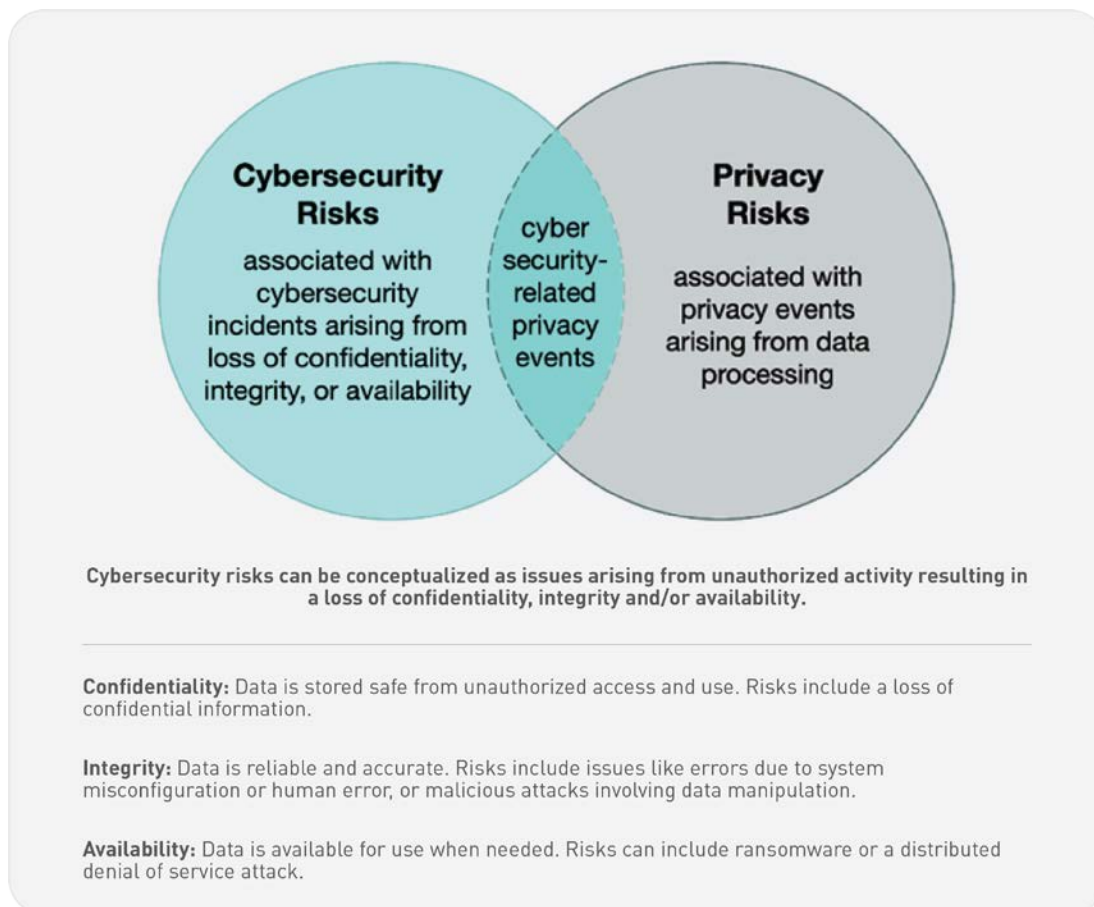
Cybersecurity Risks

associated with cybersecurity incidents arising from loss of confidentiality, integrity, or availability

cyber security-related privacy events

Privacy Risks

associated with privacy events arising from data processing

Cybersecurity risks can be conceptualized as issues arising from unauthorized activity resulting in a loss of confidentiality, integrity and/or availability.

Confidentiality: Data is stored safe from unauthorized access and use. Risks include a loss of confidential information.

Integrity: Data is reliable and accurate. Risks include issues like errors due to system misconfiguration or human error, or malicious attacks involving data manipulation.

Availability: Data is available for use when needed. Risks can include ransomware or a distributed denial of service attack.